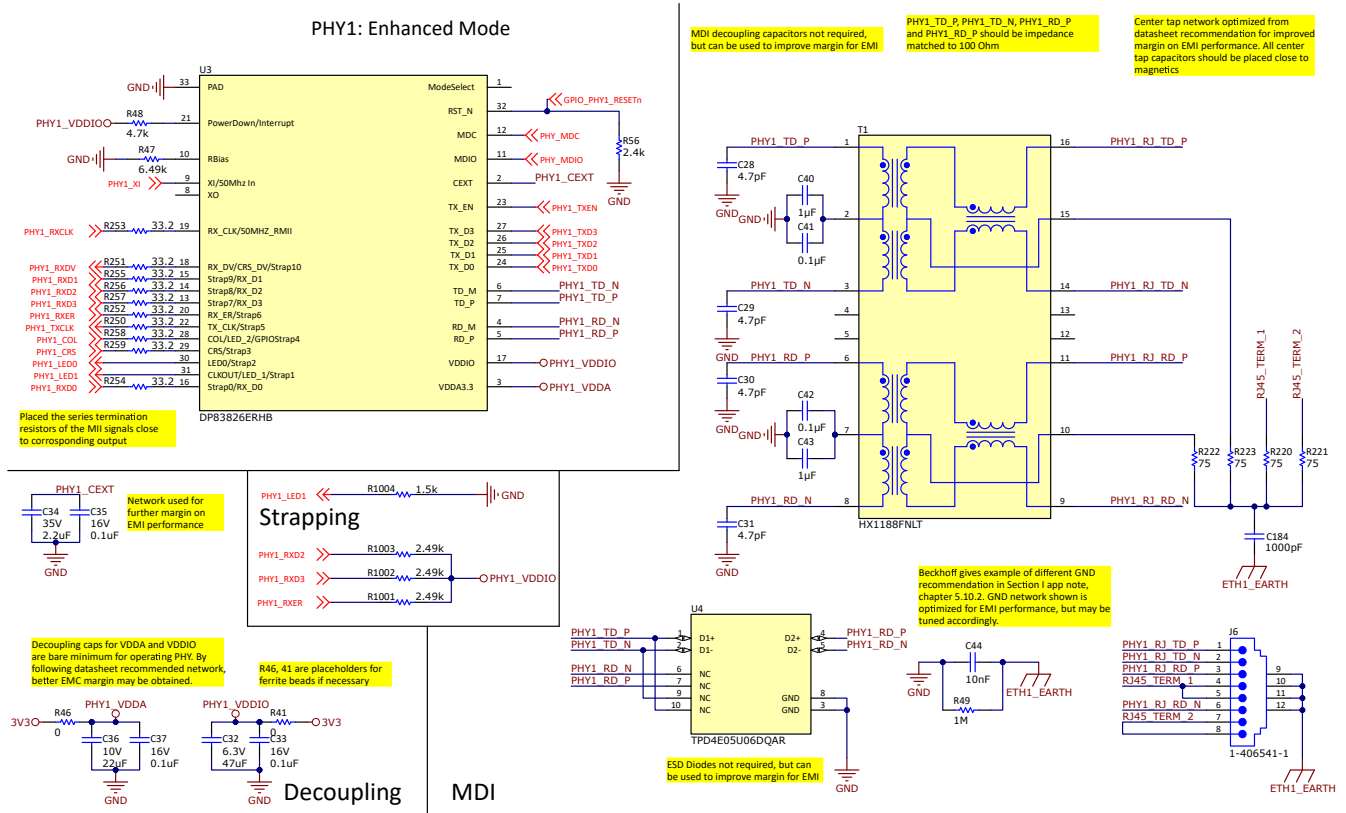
PHY1: Enhanced Mode

U3
GND 33 PAD
ModeSelect 1
RST_N 32
GPIO_PHY1_RESETn
R48 4.7k
PHY1_VDDIO 21 PowerDown/Interrupt
MDC 12 PHY_MDC
R56 2.4k
GND R47 6.49k 10 RBias
MDIO 11 PHY_MDIO
GND
PHY1_XI 9 XI/50Mhz In
8 XO
CEXT 2 PHY1_CEXT
TX_EN 23 PHY1_TXEN
PHY1_RXCLK R253 33.2 19 RX_CLK/50MHZ_RMII
TX_D3 27 PHY1_TXD3
TX_D2 26 PHY1_TXD2
TX_D1 25 PHY1_TXD1
TX_D0 24 PHY1_TXD0
PHY1_RXDV R251 33.2 18 RX_DV/CRS_DV/Strap10
PHY1_RXD1 R255 33.2 15 Strap9/RX_D1
PHY1_RXD2 R256 33.2 14 Strap8/RX_D2
PHY1_RXD3 R257 33.2 13 Strap7/RX_D3
PHY1_RXER R252 33.2 20 RX_ER/Strap6
PHY1_TXCLK R250 33.2 22 TX_CLK/Strap5
PHY1_COL R258 33.2 28 COL/LED_2/GPIOStrap4
PHY1_CRS R259 33.2 29 CRS/Strap3
PHY1_LED0 30 LED0/Strap2
PHY1_LED1 31 CLKOUT/LED_1/Strap1
PHY1_RXD0 R254 33.2 16 Strap0/RX_D0
TD_M 6 PHY1_TD_N
TD_P 7 PHY1_TD_P
RD_M 4 PHY1_RD_N
RD_P 5 PHY1_RD_P
VDDIO 17 PHY1_VDDIO
VDDA3.3 3 PHY1_VDDA
DP83826ERHB

Placed the series termination resistors of the MII signals close to corresponding output

MDI decoupling capacitors not required, but can be used to improve margin for EMI

PHY1_TD_P, PHY1_TD_N, PHY1_RD_P and PHY1_RD_N should be impedance matched to 100 Ohm

Center tap network optimized from datasheet recommendation for improved margin on EMI performance. All center tap capacitors should be placed close to magnetics

T1
PHY1_TD_P 1 16 PHY1_RJ_TD_P
C28 4.7pF GND
C40 1µF
GND 2 15
C41 0.1µF
PHY1_TD_N 3 14 PHY1_RJ_TD_N
4 13
C29 4.7pF 5 12
GND
PHY1_RD_P 6 11 PHY1_RJ_RD_P
C30 4.7pF
GND
C42 0.1µF
GND 7 10
C43 1µF
PHY1_RD_N 8 9 PHY1_RJ_RD_N
C31 4.7pF
GND
HX1188FNLT
RJ45_TERM_1
RJ45_TERM_2
R222 75 R223 75 R220 75 R221 75
C184 1000pF
ETH1_EARTH

PHY1_CEXT
C34 35V 2.2uF
C35 16V 0.1uF
GND
Network used for further margin on EMI performance

PHY1_LED1 R1004 1.5k GND
Strapping
PHY1_RXD2 R1003 2.49k
PHY1_RXD3 R1002 2.49k PHY1_VDDIO
PHY1_RXER R1001 2.49k

Beckhoff gives example of different GND recommendation in Section I app note, chapter 5.10.2. GND network shown is optimized for EMI performance, but may be tuned accordingly.

U4
PHY1_TD_P 1 D1+
PHY1_TD_N 2 D1-
D2+ 4 PHY1_RD_P
D2- 5 PHY1_RD_N
PHY1_RD_N 6 NC
PHY1_RD_P 7 NC
9 NC
10 NC
GND 8
GND 3
TPD4E05U06DQAR
GND

C44 10nF
GND ETH1_EARTH
R49 1M

J6
PHY1_RJ_TD_P 1
PHY1_RJ_TD_N 2
PHY1_RJ_RD_P 3
RJ45_TERM_1 4
5
PHY1_RJ_RD_N 6
RJ45_TERM_2 7
8
9
10
11
12
1-406541-1
ETH1_EARTH

Decoupling caps for VDDA and VDDIO are bare minimum for operating PHY. By following datasheet recommended network, better EMC margin may be obtained.

R46, 41 are placeholders for ferrite beads if necessary

3V3 R46 0 PHY1_VDDA
C36 10V 22uF
C37 16V 0.1uF
GND
PHY1_VDDIO R41 0 3V3
C32 6.3V 47uF
C33 16V 0.1uF
GND

ESD Diodes not required, but can be used to improve margin for EMI

Decoupling
MDI